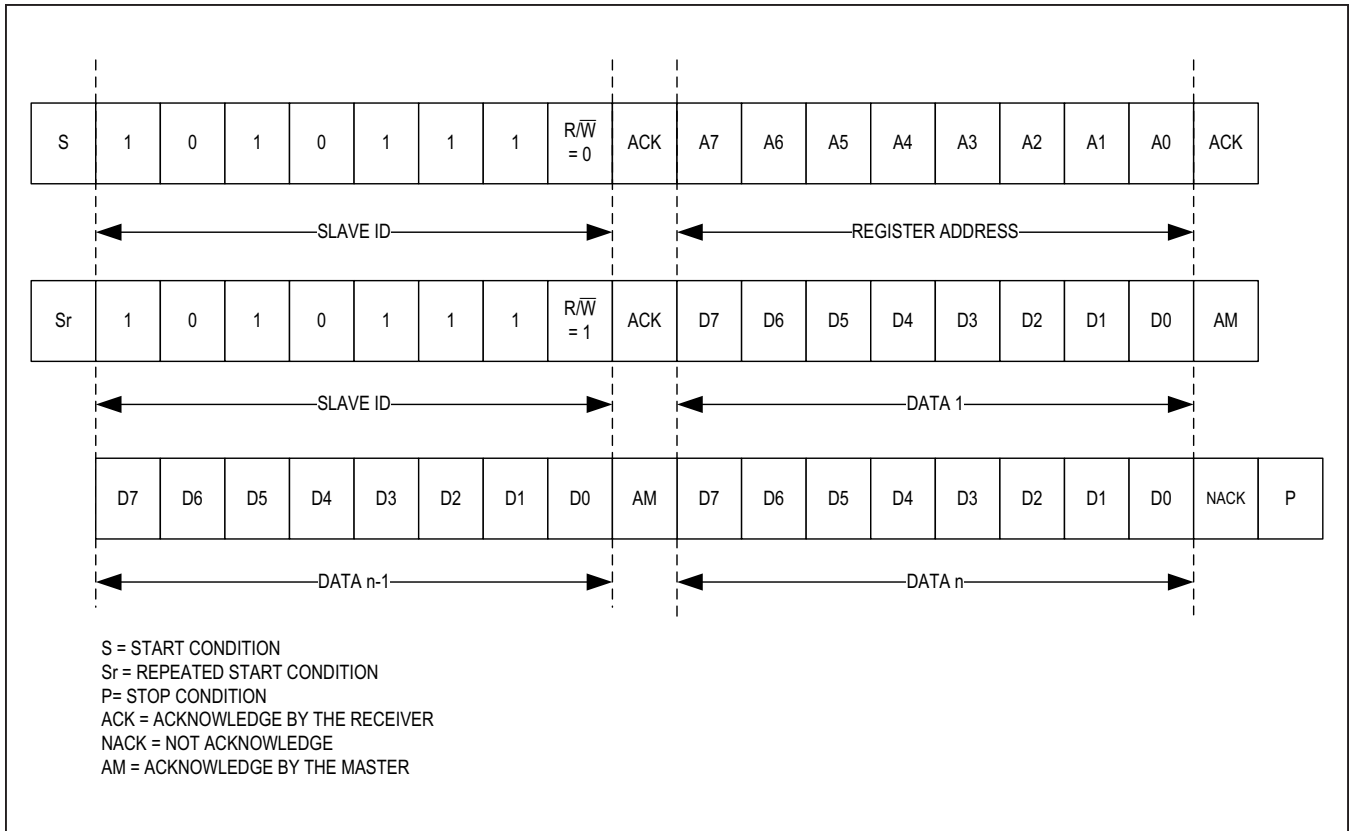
| S | 1 | 0 | 1 | 0 | 1 | 1 | 1 | $R/\overline{W}$ = 0 | ACK | A7 | A6 | A5 | A4 | A3 | A2 | A1 | A0 | ACK |
|---|---|---|---|---|---|---|---|---|---|---|---|---|---|---|---|---|---|---|

SLAVE ID

REGISTER ADDRESS

| Sr | 1 | 0 | 1 | 0 | 1 | 1 | 1 | $R/\overline{W}$ = 1 | ACK | D7 | D6 | D5 | D4 | D3 | D2 | D1 | D0 | AM |
|---|---|---|---|---|---|---|---|---|---|---|---|---|---|---|---|---|---|---|

SLAVE ID

DATA 1

| D7 | D6 | D5 | D4 | D3 | D2 | D1 | D0 | AM | D7 | D6 | D5 | D4 | D3 | D2 | D1 | D0 | NACK | P |
|---|---|---|---|---|---|---|---|---|---|---|---|---|---|---|---|---|---|---|

DATA n-1

DATA n

S = START CONDITION
Sr = REPEATED START CONDITION
P= STOP CONDITION
ACK = ACKNOWLEDGE BY THE RECEIVER
NACK = NOT ACKNOWLEDGE
AM = ACKNOWLEDGE BY THE MASTER